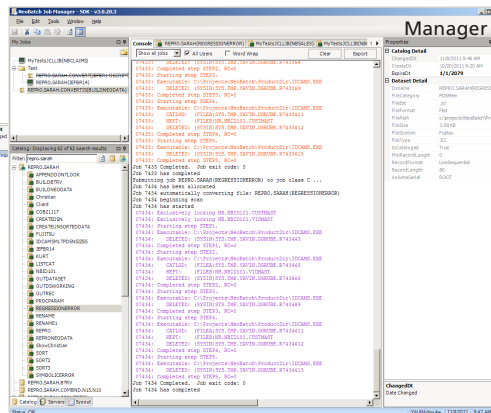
NeoBatch Job Manager - SDK - v3.0.29.3

File Edit Tools Window Help

Manager

My Jobs

MyTests(JCL)$(NBSCLAIMS)
Test
REPRO.SARAH.CONVERTSPEB(1ASCAR)
REPRO.SARAH(SPEB#14)
REPRO.SARAH.CONVERT2$(BUILDBDATA)

Catalog: Displaying 42 of 42 search results
Filter: repro.sarah

REPRO.SARAH
APPENDONTLOOK
BUILDBTRV
BUILDBADDATA
Christian
Client
COB21117
CREATEDBV
CREATEUNSORTEDDATA
FUJITSU
IDCAMSMLTPDSNSIZES
IEFBR14
KURT
LISTCAT
NBD101
OUTDATASET
OUTDSWORKING
OUTREC
PROCPARAM
REGRESSIONERROR
RENAME
RENAME1
REPRO
REPRONODATA
ShowChristian
SORT
SORT2
SORT3
SYMBOLICERROR
REPRO.SARAH.BTRV
REPRO.SARAH.COMBINE.NJS.NJS

Catalog Servers Jobs

Console REPRO.SARAH(REGRESSIONERROR) MyTests(JCL)$(NBSALES) MyTests(JCL)$(NB

Show all jobs All Users Word Wrap Clear Export

07433: Completed step STEP3, RC=0
07433: Starting step STEP3.
07433: Executable: C:\Projects\NeoBatch\ProductDir\IDCAMS.EXE
07433: DELETED: (SYSIN:SYS.TMP.YAVIN.DUNGBE.B743389
07433: Completed step STEP3, RC=0
07433: Starting step STEP4.
07433: Executable: C:\Projects\NeoBatch\ProductDir\IDCAMS.EXE
07433: CATLOG: (FILE3:SYS.TMP.YAVIN.DUNGBE.B743411
07433: NEXT: (FILE3:NB.NBSD101.VIDMAST
07433: DELETED: (SYSIN:SYS.TMP.YAVIN.DUNGBE.B743412
07433: Completed step STEP4, RC=0
07433: Starting step STEP5.
07433: Executable: C:\Projects\NeoBatch\ProductDir\IDCAMS.EXE
07433: DELETED: (SYSIN:SYS.TMP.YAVIN.DUNGBE.B743413
07433: Completed step STEP5, RC=0
Job 7433 Completed. Job exit code: 0
Job 7433 has completed
Submitting job REPRO.SARAH(REGRESSIONERROR) to job class C ...
Job 7434 has been allocated
Job 7434 automatically converting file: REPRO.SARAH(REGRESSIONERROR)
Job 7434 beginning scan
Job 7434 has started
07434: Exclusively locking NB.NBSD101.CUSTMAST
07434: Exclusively locking NB.NBSD101.VIDMAST
07434: Starting step STEP1.
07434: Executable: C:\Projects\NeoBatch\ProductDir\IDCAMS.EXE
07434: DELETED: (SYSIN:SYS.TMP.YAVIN.DUNGBE.B743463
07434: Completed step STEP1, RC=0
07434: Starting step STEP2.
07434: Executable: C:\Projects\NeoBatch\ProductDir\IDCAMS.EXE
07434: CATLOG: (FILE3:SYS.TMP.YAVIN.DUNGBE.B743465
07434: NEXT: (FILE3:NB.NBSD101.VIDMAST
07434: DELETED: (SYSIN:SYS.TMP.YAVIN.DUNGBE.B743466
07434: Completed step STEP2, RC=0
07434: Starting step STEP3.
07434: Executable: C:\Projects\NeoBatch\ProductDir\IDCAMS.EXE
07434: DELETED: (SYSIN:SYS.TMP.YAVIN.DUNGBE.B743469
07434: Completed step STEP3, RC=0
07434: Starting step STEP4.
07434: Executable: C:\Projects\NeoBatch\ProductDir\IDCAMS.EXE
07434: DELETED: (SYSIN:SYS.TMP.YAVIN.DUNGBE.B743412
07434: Completed step STEP4, RC=0
07434: Starting step STEP5.
07434: Executable: C:\Projects\NeoBatch\ProductDir\IDCAMS.EXE
07434: DELETED: (SYSIN:SYS.TMP.YAVIN.DUNGBE.B743415
07434: Completed step STEP5, RC=0
Job 7434 Completed. Job exit code: 0
Job 7434 has completed

Properties

Catalog Detail
ChangedDt 11/8/2011 9:46 AM
CreateDt 10/26/2011 5:20 AM
ExpireDt 1/1/2079

Dataset Detail
Dsname REPRO.SARAH(REGRESS
FileCategory PDSMem
FileExt .jcl
FileFormat Flat
FilePath c:\projects\NeoBatch\Pr
FileSize 3.09 KB
FileSystem Fujitsu
FileType JCL
IsCatalogued True
MinRecordLength 0
RecordFormat LineSequential
RecordLength 80
VolumeSerial ROOT

ChangedDt
Date Changed

Status: OK